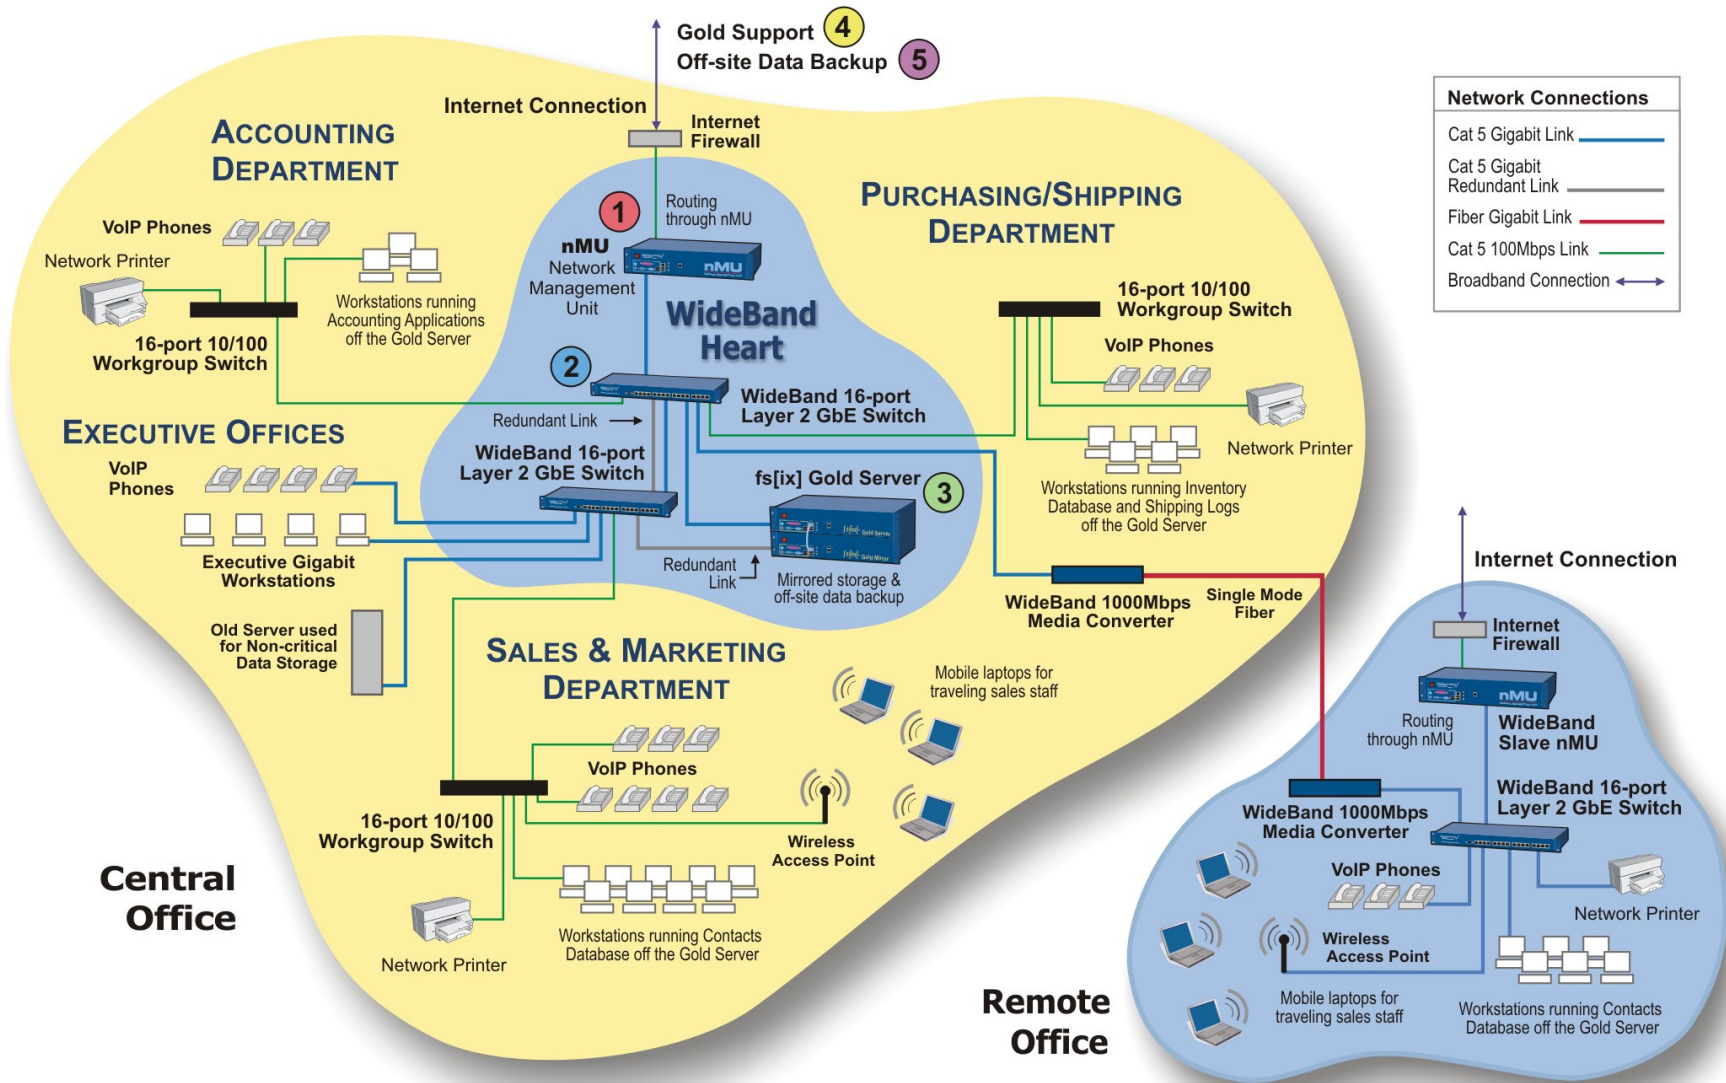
Gold Support 4
Off-site Data Backup 5

Internet Connection

Internet Firewall

Network Connections
Cat 5 Gigabit Link
Cat 5 Gigabit Redundant Link
Fiber Gigabit Link
Cat 5 100Mbps Link
Broadband Connection

ACCOUNTING DEPARTMENT

VoIP Phones
Network Printer
Workstations running Accounting Applications off the Gold Server
16-port 10/100 Workgroup Switch

1
Routing through nMU
nMU Network Management Unit
nMU

WideBand Heart

PURCHASING/SHIPPING DEPARTMENT

16-port 10/100 Workgroup Switch
VoIP Phones
Network Printer
Workstations running Inventory Database and Shipping Logs off the Gold Server

2
WideBand 16-port Layer 2 GbE Switch
Redundant Link

EXECUTIVE OFFICES

VoIP Phones
Executive Gigabit Workstations
WideBand 16-port Layer 2 GbE Switch

fs[ix] Gold Server 3
Redundant Link
Mirrored storage & off-site data backup

Old Server used for Non-critical Data Storage

WideBand 1000Mbps Media Converter
Single Mode Fiber

SALES & MARKETING DEPARTMENT

Mobile laptops for traveling sales staff
VoIP Phones
16-port 10/100 Workgroup Switch
Wireless Access Point
Workstations running Contacts Database off the Gold Server
Network Printer

Central Office

Internet Connection
Internet Firewall
nMU
Routing through nMU
WideBand Slave nMU
WideBand 16-port Layer 2 GbE Switch
WideBand 1000Mbps Media Converter
VoIP Phones
Network Printer
Wireless Access Point
Mobile laptops for traveling sales staff
Workstations running Contacts Database off the Gold Server

Remote Office